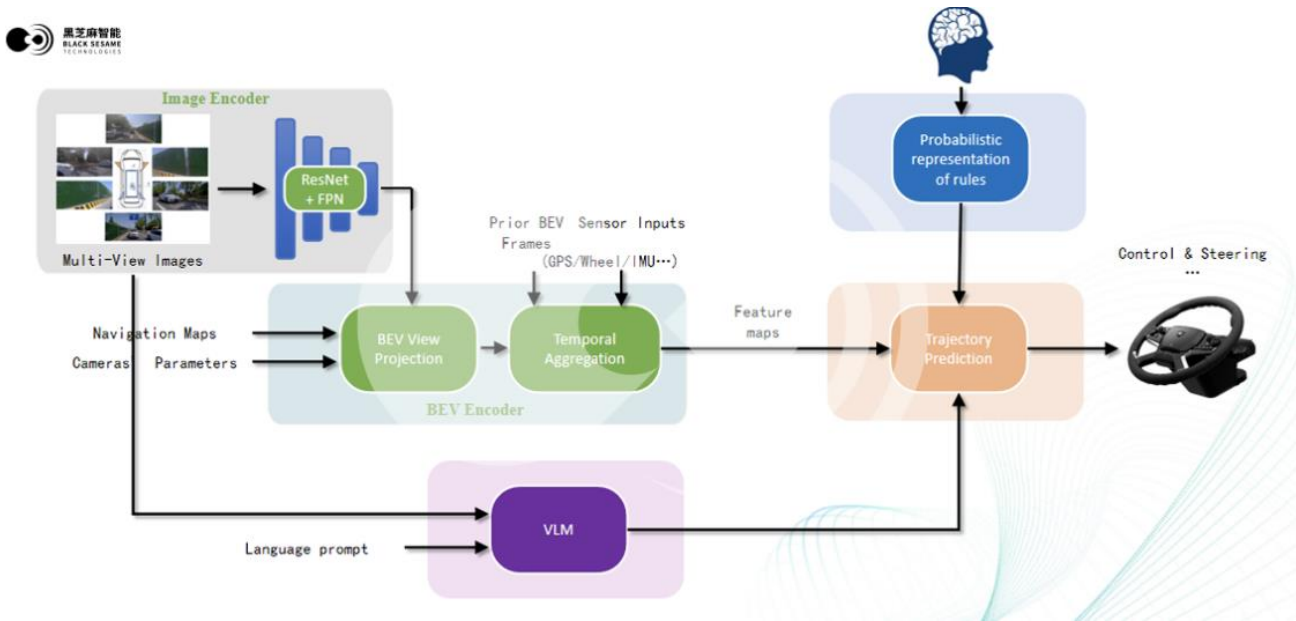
黑芝麻智能
BLACK SESAME TECHNOLOGIES

Image Encoder

Multi-View Images

ResNet + FPN

Probabilistic representation of rules

Prior BEV Frames

Sensor Inputs (GPS/Wheel/IMU…)

Control & Steering …

Navigation Maps

Cameras Parameters

BEV View Projection

Temporal Aggregation

BEV Encoder

Feature maps

Trajectory Prediction

VLM

Language prompt